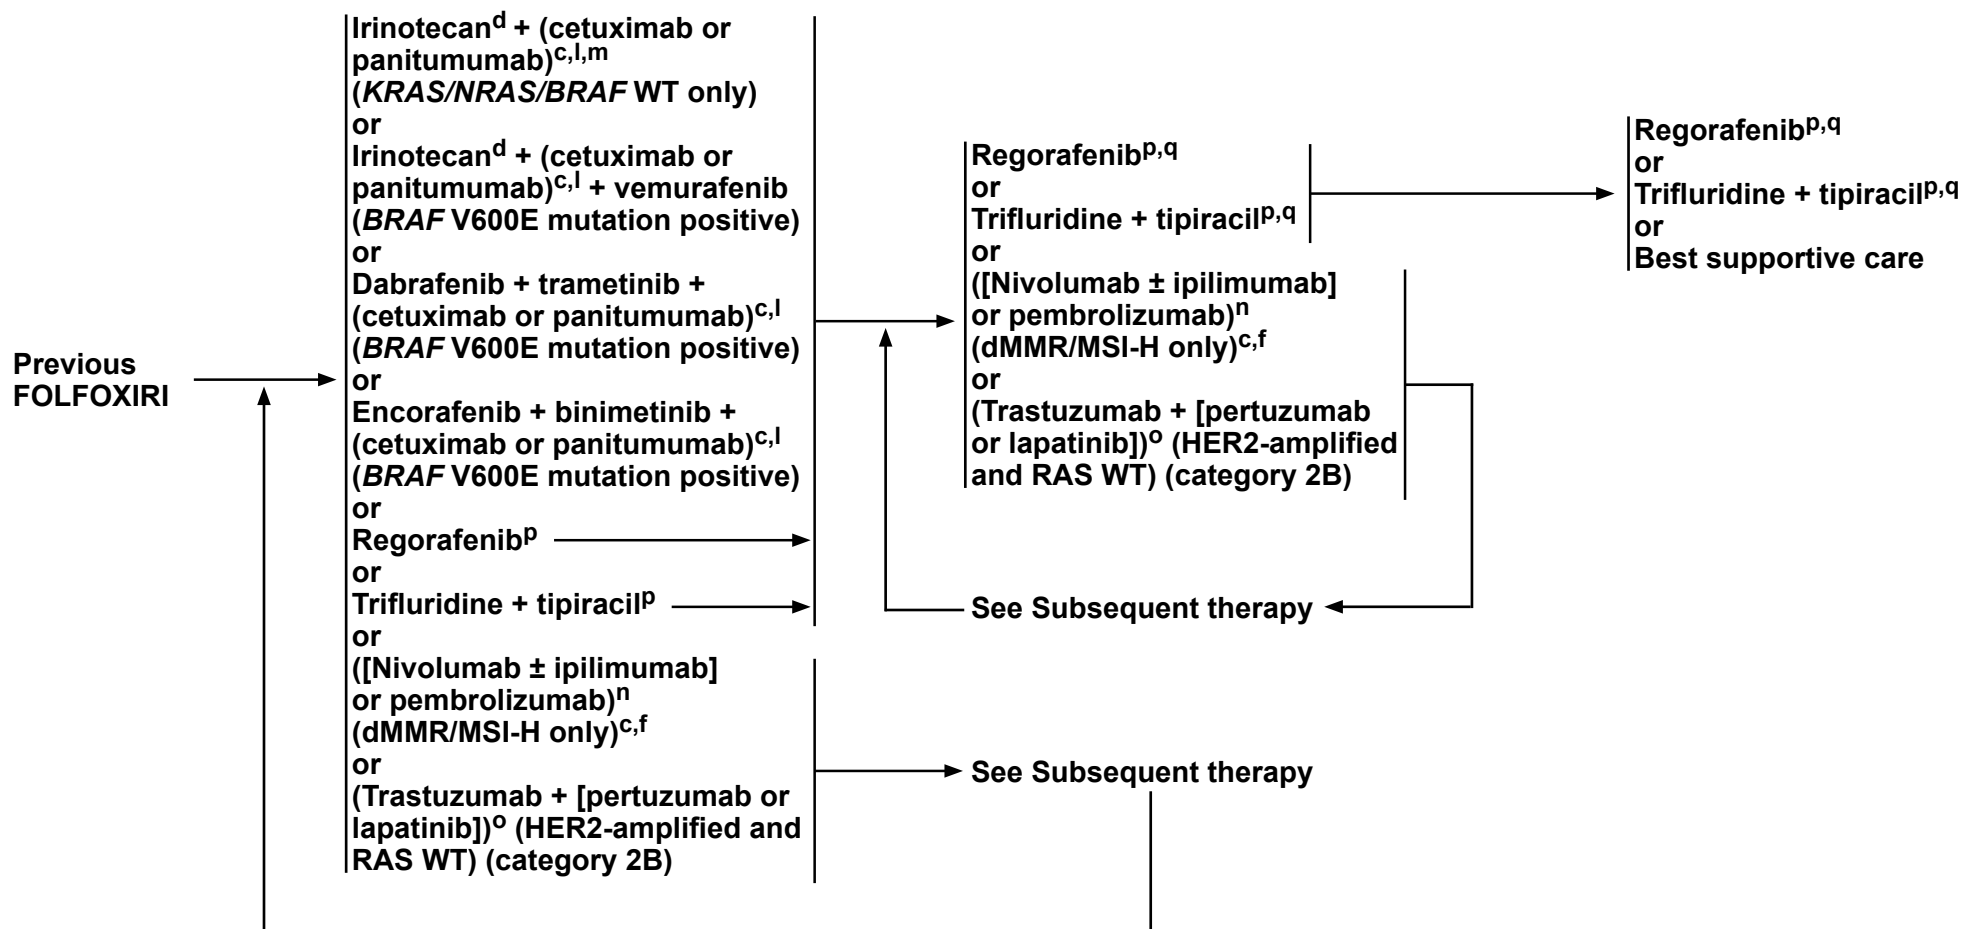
Previous FOLFOXIRI

Irinotecan$^{d}$ + (cetuximab or panitumumab)$^{c,l,m}$ (*KRAS/NRAS/BRAF* WT only)
or
Irinotecan$^{d}$ + (cetuximab or panitumumab)$^{c,l}$ + vemurafenib (*BRAF* V600E mutation positive)
or
Dabrafenib + trametinib + (cetuximab or panitumumab)$^{c,l}$ (*BRAF* V600E mutation positive)
or
Encorafenib + binimetinib + (cetuximab or panitumumab)$^{c,l}$ (*BRAF* V600E mutation positive)
or
Regorafenib$^{p}$
or
Trifluridine + tipiracil$^{p}$
or
([Nivolumab ± ipilimumab] or pembrolizumab)$^{n}$ (dMMR/MSI-H only)$^{c,f}$
or
(Trastuzumab + [pertuzumab or lapatinib])$^{o}$ (HER2-amplified and RAS WT) (category 2B)

Regorafenib$^{p,q}$
or
Trifluridine + tipiracil$^{p,q}$
or
([Nivolumab ± ipilimumab] or pembrolizumab)$^{n}$ (dMMR/MSI-H only)$^{c,f}$
or
(Trastuzumab + [pertuzumab or lapatinib])$^{o}$ (HER2-amplified and RAS WT) (category 2B)

Regorafenib$^{p,q}$
or
Trifluridine + tipiracil$^{p,q}$
or
Best supportive care

See Subsequent therapy

See Subsequent therapy